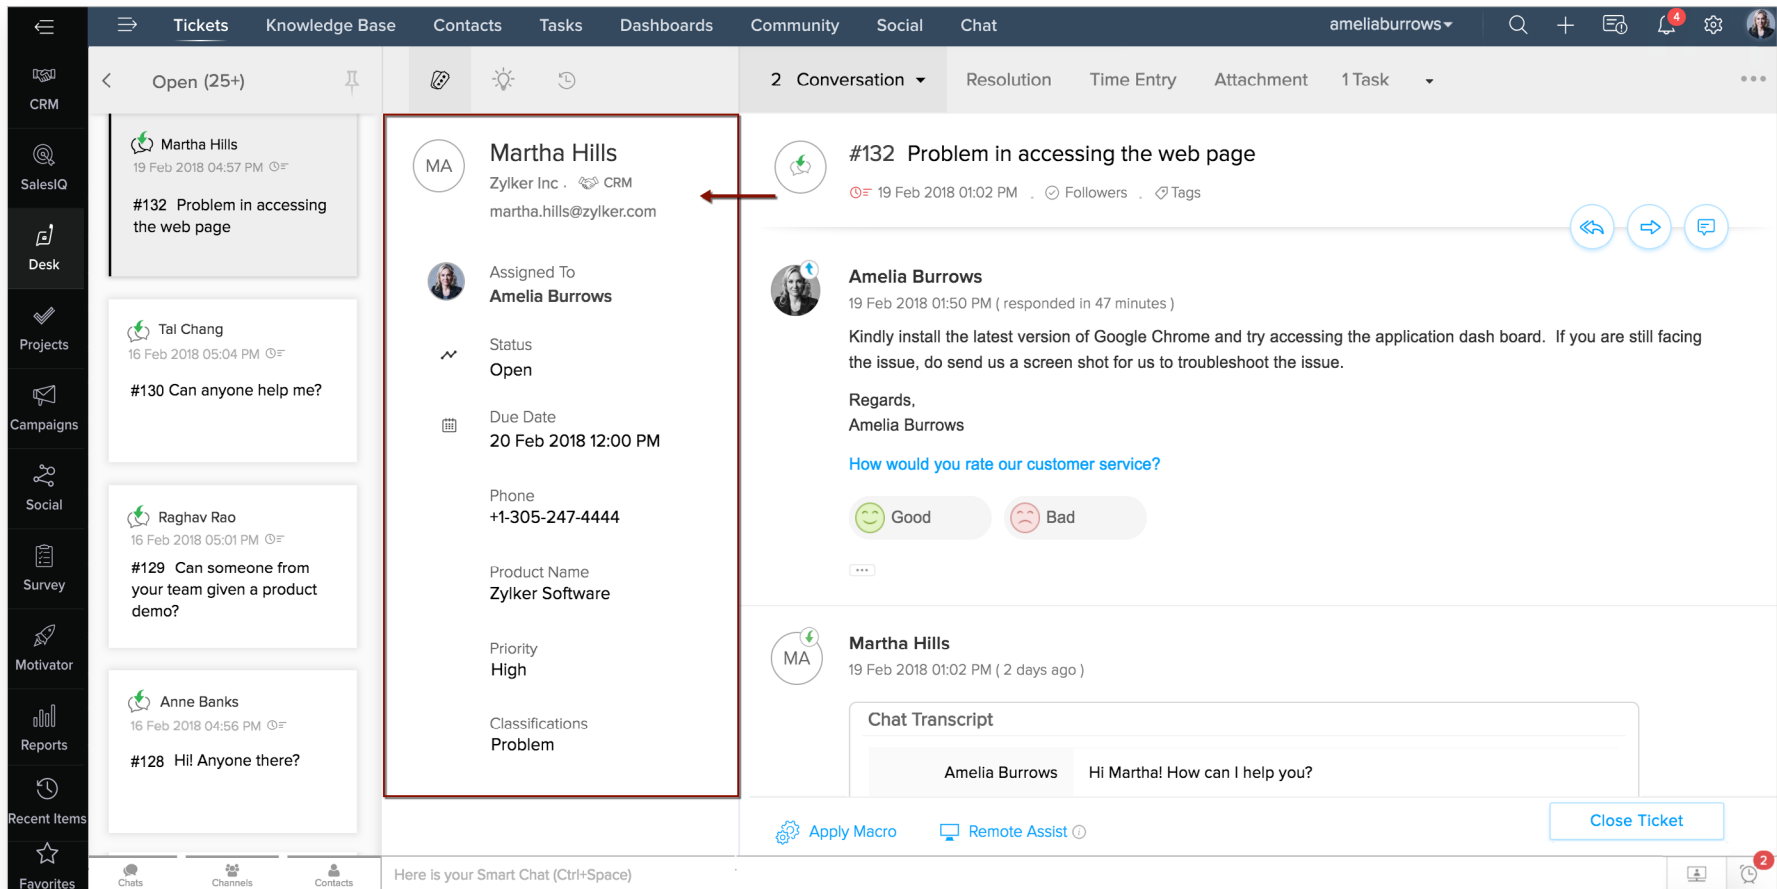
Tickets Knowledge Base Contacts Tasks Dashboards Community Social Chat ameliaburrows

4

CRM
SalesIQ
Desk
Projects
Campaigns
Social
Survey
Motivator
Reports
Recent Items
Favorites

Open (25+)

Martha Hills
19 Feb 2018 04:57 PM
#132 Problem in accessing the web page

Tai Chang
16 Feb 2018 05:04 PM
#130 Can anyone help me?

Raghav Rao
16 Feb 2018 05:01 PM
#129 Can someone from your team given a product demo?

Anne Banks
16 Feb 2018 04:56 PM
#128 Hi! Anyone there?

Chats Channels Contacts

MA
Martha Hills
Zylker Inc . CRM
martha.hills@zylker.com

Assigned To
Amelia Burrows

Status
Open

Due Date
20 Feb 2018 12:00 PM

Phone
+1-305-247-4444

Product Name
Zylker Software

Priority
High

Classifications
Problem

2 Conversation Resolution Time Entry Attachment 1 Task

#132 Problem in accessing the web page
19 Feb 2018 01:02 PM . Followers . Tags

Amelia Burrows
19 Feb 2018 01:50 PM ( responded in 47 minutes )
Kindly install the latest version of Google Chrome and try accessing the application dash board. If you are still facing the issue, do send us a screen shot for us to troubleshoot the issue.

Regards,
Amelia Burrows

How would you rate our customer service?

Good Bad

MA
Martha Hills
19 Feb 2018 01:02 PM ( 2 days ago )

Chat Transcript

Amelia Burrows Hi Martha! How can I help you?

Apply Macro Remote Assist Close Ticket

Here is your Smart Chat (Ctrl+Space)

2